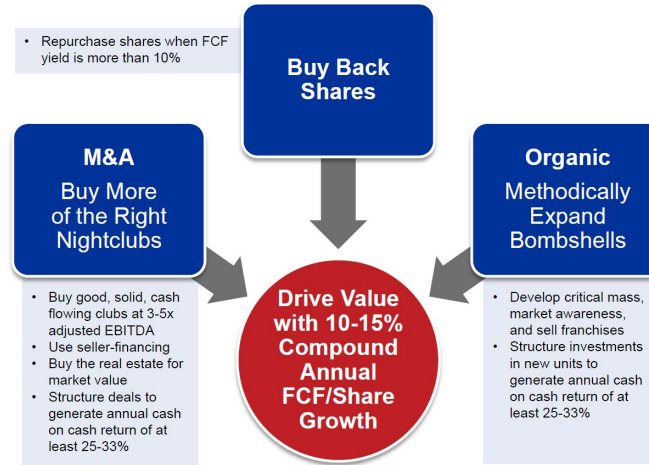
• Repurchase shares when FCF yield is more than 10%

Buy Back Shares

M&A
Buy More of the Right Nightclubs

• Buy good, solid, cash flowing clubs at 3-5x adjusted EBITDA
• Use seller-financing
• Buy the real estate for market value
• Structure deals to generate annual cash on cash return of at least 25-33%

Drive Value with 10-15% Compound Annual FCF/Share Growth

Organic
Methodically Expand Bombshells

• Develop critical mass, market awareness, and sell franchises
• Structure investments in new units to generate annual cash on cash return of at least 25-33%